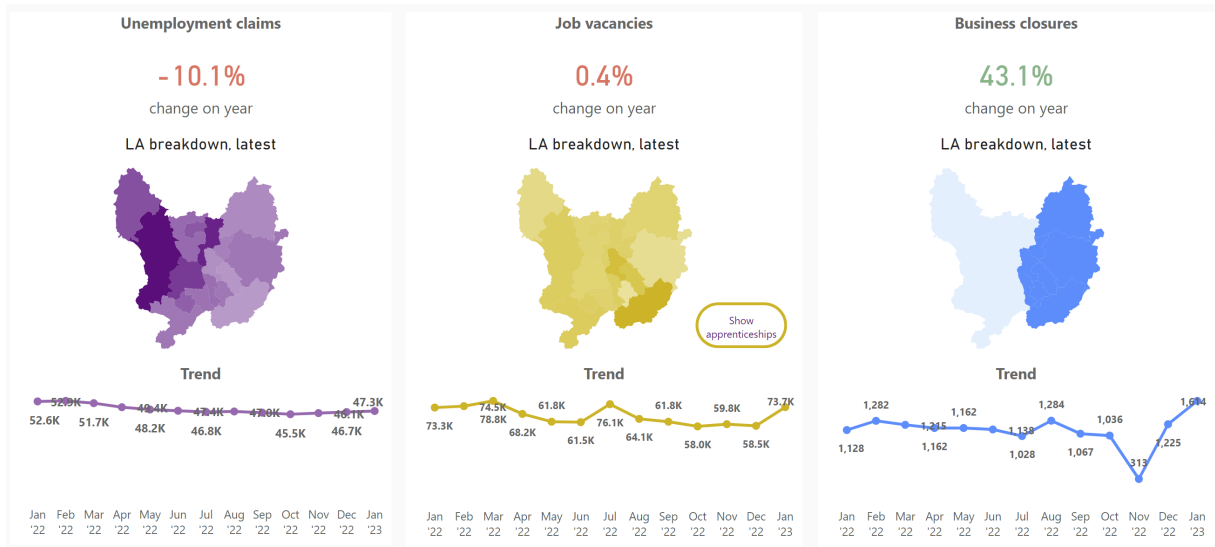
Unemployment claims

-10.1%

change on year

LA breakdown, latest

Trend

52.6K 52.9K 51.7K 48.4K 48.2K 46.8K 47.4K 47.0K 45.5K 46.7K 46.1K 47.3K

Jan '22 Feb '22 Mar '22 Apr '22 May '22 Jun '22 Jul '22 Aug '22 Sep '22 Oct '22 Nov '22 Dec '22 Jan '23

Job vacancies

0.4%

change on year

LA breakdown, latest

Show apprenticeships

Trend

73.3K 74.5K 78.8K 68.2K 61.8K 61.5K 76.1K 64.1K 61.8K 58.0K 59.8K 58.5K 73.7K

Jan '22 Feb '22 Mar '22 Apr '22 May '22 Jun '22 Jul '22 Aug '22 Sep '22 Oct '22 Nov '22 Dec '22 Jan '23

Business closures

43.1%

change on year

LA breakdown, latest

Trend

1,128 1,282 1,215 1,162 1,162 1,138 1,028 1,284 1,067 1,036 313 1,225 1,614

Jan '22 Feb '22 Mar '22 Apr '22 May '22 Jun '22 Jul '22 Aug '22 Sep '22 Oct '22 Nov '22 Dec '22 Jan '23